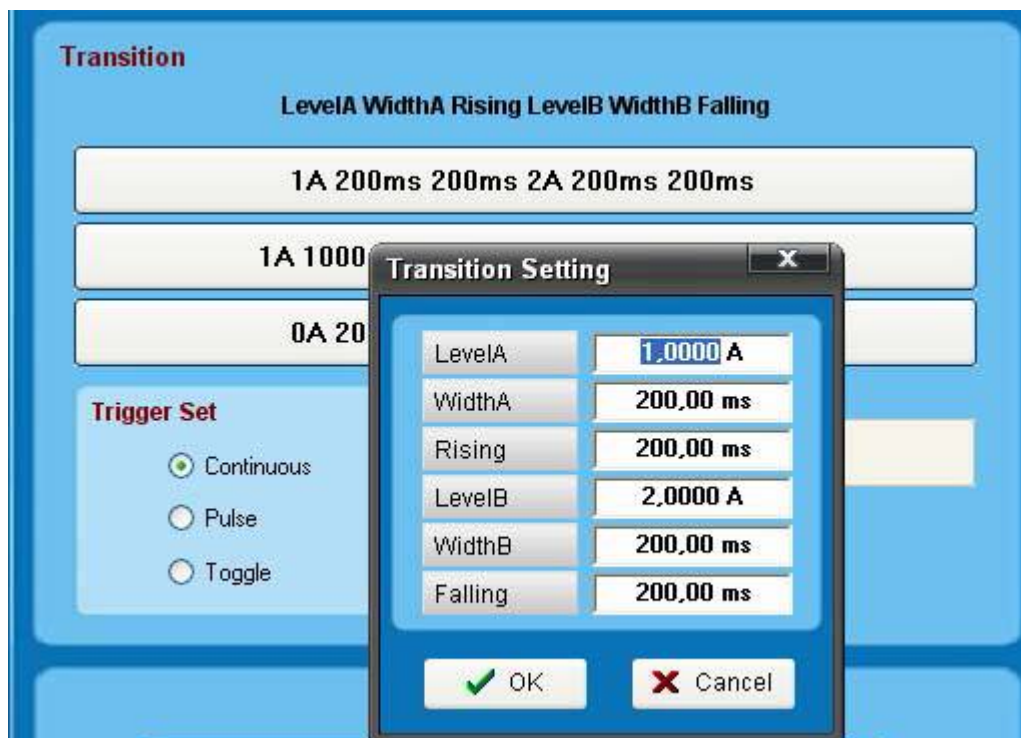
Transition

LevelA WidthA Rising LevelB WidthB Falling

1A 200ms 200ms 2A 200ms 200ms

1A 1000

0A 20

Trigger Set

Continuous

Pulse

Toggle

Transition Setting

X

| LevelA | 1,0000 A |
|---|---|
| WidthA | 200,00 ms |
| Rising | 200,00 ms |
| LevelB | 2,0000 A |
| WidthB | 200,00 ms |
| Falling | 200,00 ms |

OK

Cancel